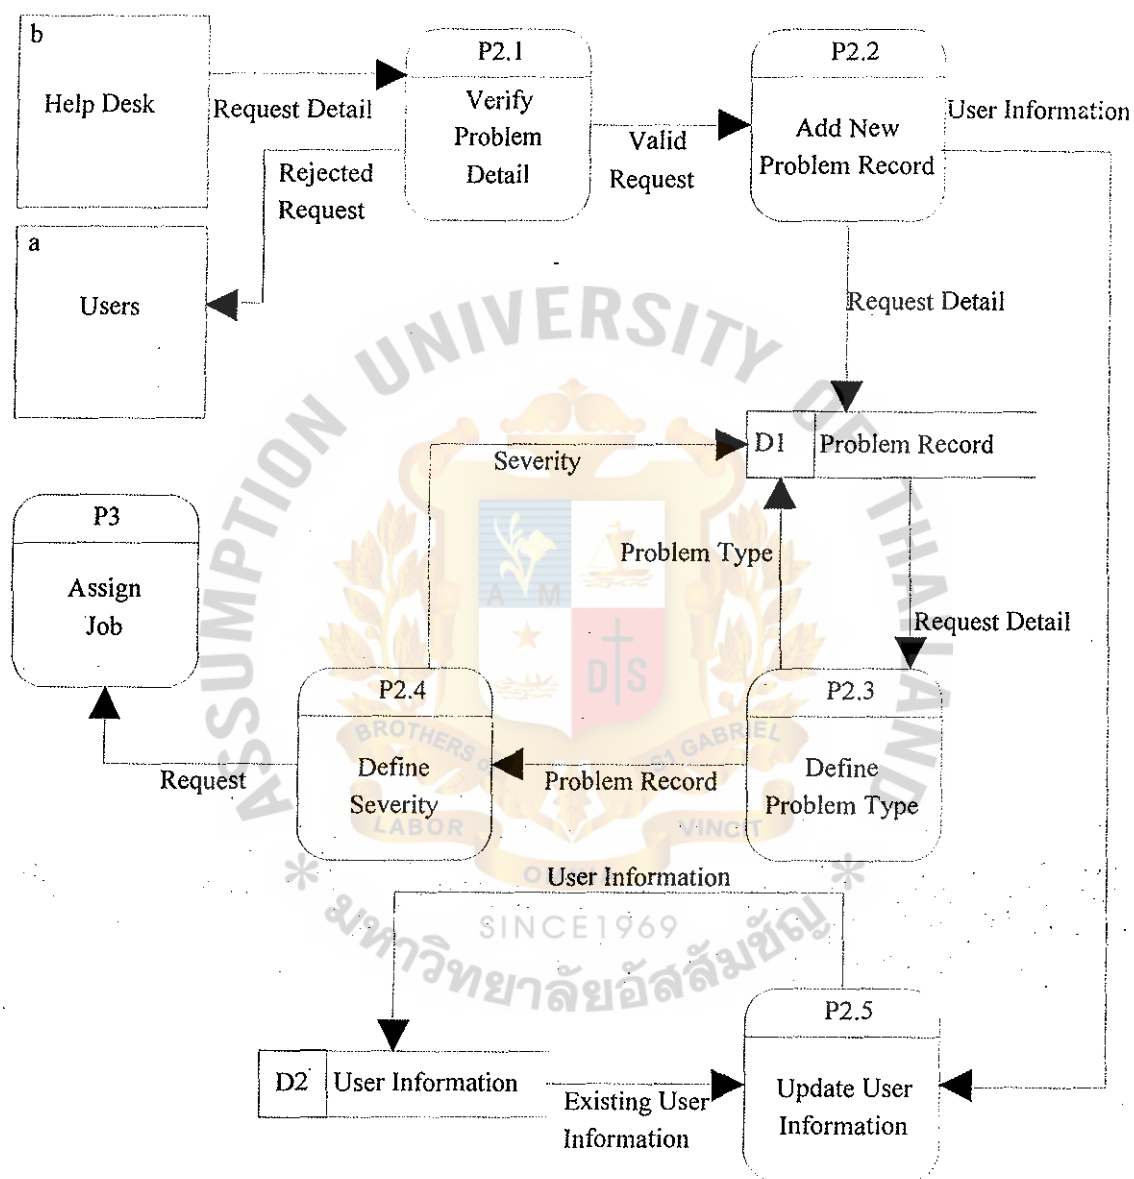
b

Help Desk

Request Detail

P2.1

Verify Problem Detail

Valid Request

P2.2

Add New Problem Record

User Information

Rejected Request

a

Users

Request Detail

D1 Problem Record

Severity

P3

Assign Job

Problem Type

Request Detail

P2.4

Define Severity

P2.3

Define Problem Type

Request

Problem Record

User Information

P2.5

Update User Information

D2 User Information

Existing User Information

ASSUMPTION UNIVERSITY OF THAILAND

BROTHERS OF ST GABRIEL

LABOR VINCIT

OMNIA

SINCE1969

มหาวิทยาลัยอัสสัมชัญ